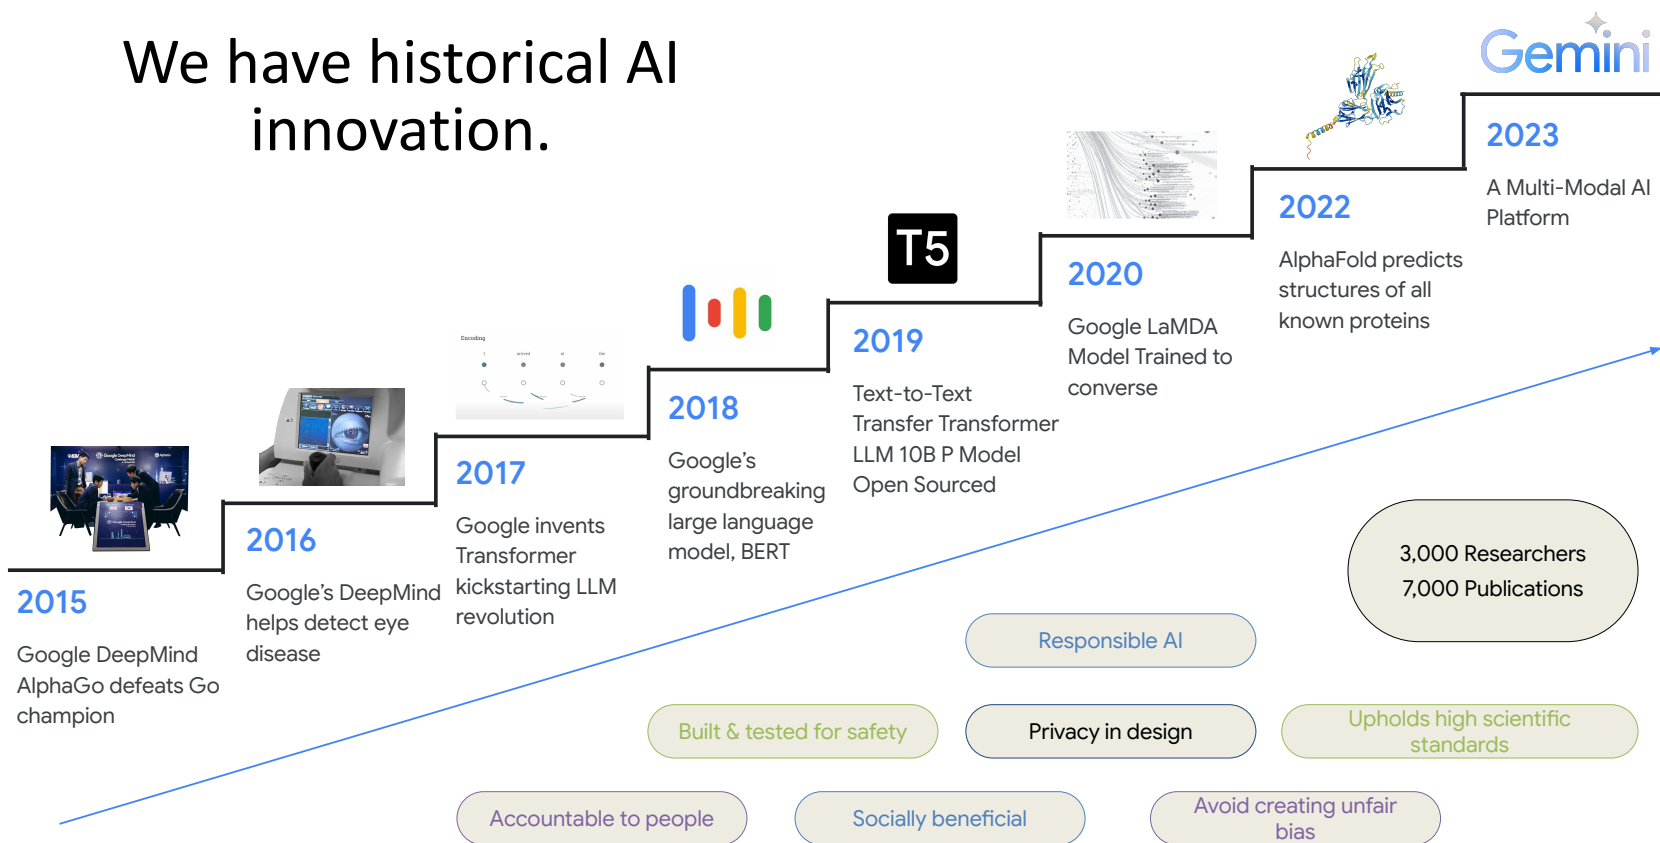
We have historical AI innovation.

Gemini

2015

Google DeepMind AlphaGo defeats Go champion

2016

Google's DeepMind helps detect eye disease

2017

Google invents Transformer kickstarting LLM revolution

2018

Google's groundbreaking large language model, BERT

T5

2019

Text-to-Text Transfer Transformer LLM 10B P Model Open Sourced

2020

Google LaMDA Model Trained to converse

2022

AlphaFold predicts structures of all known proteins

2023

A Multi-Modal AI Platform

3,000 Researchers
7,000 Publications

Responsible AI

Built & tested for safety

Privacy in design

Upholds high scientific standards

Accountable to people

Socially beneficial

Avoid creating unfair bias